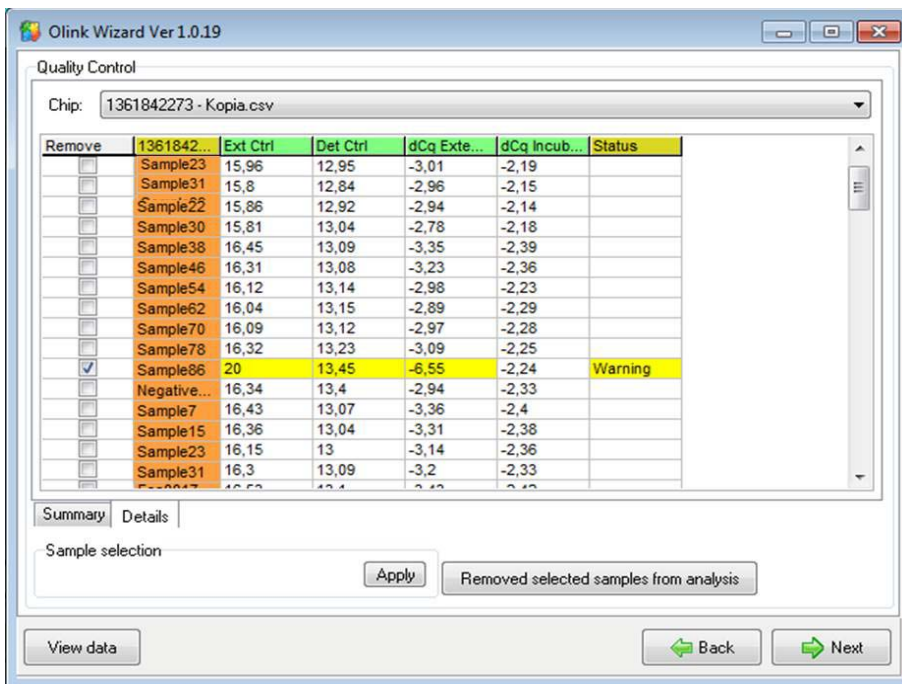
Olink Wizard Ver 1.0.19

Quality Control

Chip: 1361842273 - Kopia.csv

| Remove | 1361842... | Ext Ctrl | Det Ctrl | dCq Exte... | dCq Incub... | Status |
|---|---|---|---|---|---|---|
| ☐ | Sample23 | 15,96 | 12,95 | -3,01 | -2,19 | |
| ☐ | Sample31 | 15,8 | 12,84 | -2,96 | -2,15 | |
| ☐ | Sample22 | 15,86 | 12,92 | -2,94 | -2,14 | |
| ☐ | Sample30 | 15,81 | 13,04 | -2,78 | -2,18 | |
| ☐ | Sample38 | 16,45 | 13,09 | -3,35 | -2,39 | |
| ☐ | Sample46 | 16,31 | 13,08 | -3,23 | -2,36 | |
| ☐ | Sample54 | 16,12 | 13,14 | -2,98 | -2,23 | |
| ☐ | Sample62 | 16,04 | 13,15 | -2,89 | -2,29 | |
| ☐ | Sample70 | 16,09 | 13,12 | -2,97 | -2,28 | |
| ☐ | Sample78 | 16,32 | 13,23 | -3,09 | -2,25 | |
| ☑ | Sample86 | 20 | 13,45 | -6,55 | -2,24 | Warning |
| ☐ | Negative... | 16,34 | 13,4 | -2,94 | -2,33 | |
| ☐ | Sample7 | 16,43 | 13,07 | -3,36 | -2,4 | |
| ☐ | Sample15 | 16,36 | 13,04 | -3,31 | -2,38 | |
| ☐ | Sample23 | 16,15 | 13 | -3,14 | -2,36 | |
| ☐ | Sample31 | 16,3 | 13,09 | -3,2 | -2,33 | |
| ☐ | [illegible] | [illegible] | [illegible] | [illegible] | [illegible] | |

Summary | Details

Sample selection

Apply

Removed selected samples from analysis

View data

Back

Next